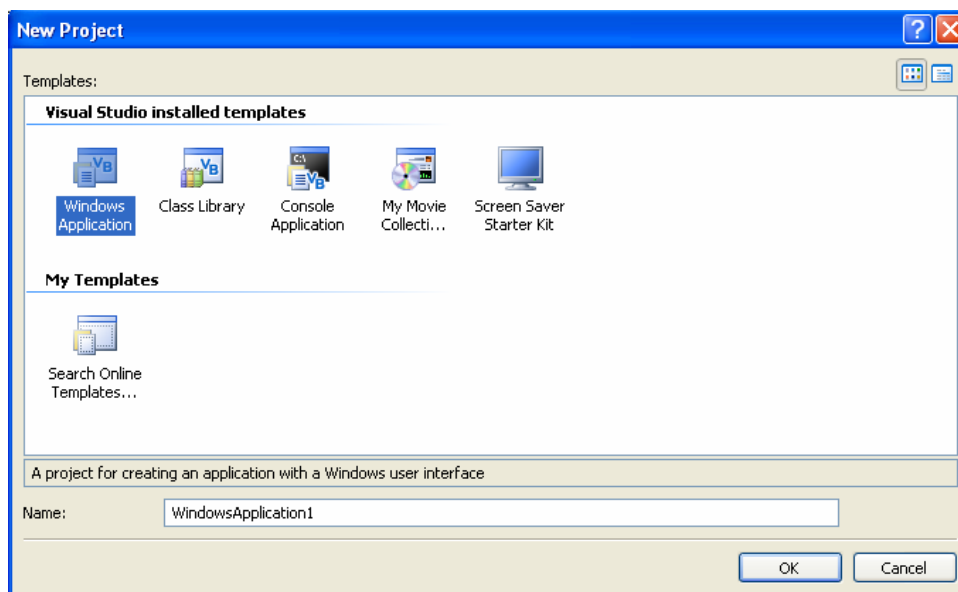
New Project

Templates:

Visual Studio installed templates

Windows Application

Class Library

Console Application

My Movie Collecti...

Screen Saver Starter Kit

My Templates

Search Online Templates...

A project for creating an application with a Windows user interface

Name: WindowsApplication1

OK

Cancel